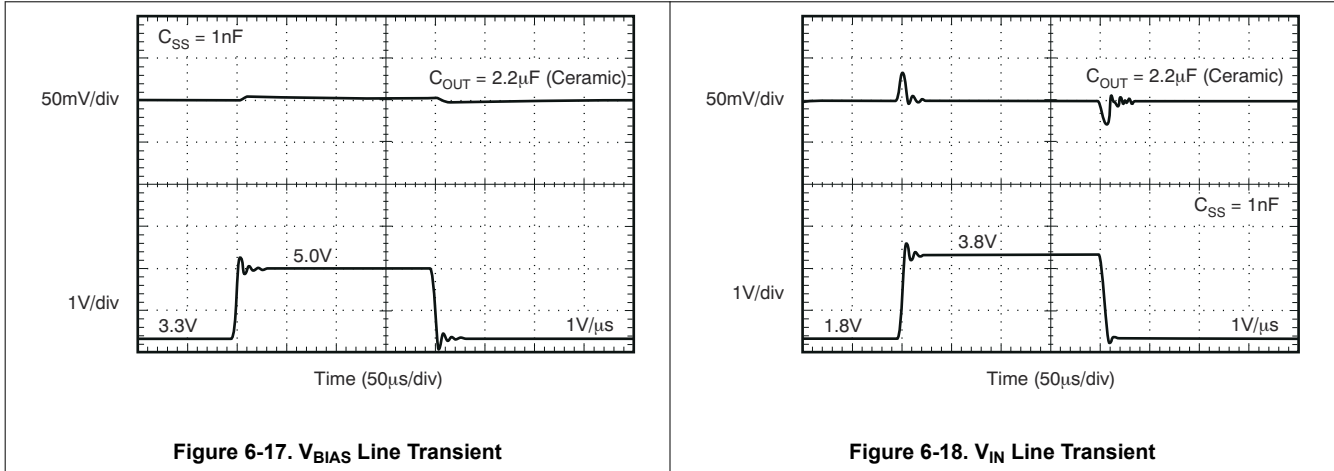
$C_{SS}$ = 1nF

50mV/div

$C_{OUT}$ = 2.2μF (Ceramic)

5.0V

1V/div

3.3V

1V/μs

Time (50μs/div)

**Figure 6-17. $V_{BIAS}$ Line Transient**

50mV/div

$C_{OUT}$ = 2.2μF (Ceramic)

$C_{SS}$ = 1nF

3.8V

1V/div

1.8V

1V/μs

Time (50μs/div)

**Figure 6-18. $V_{IN}$ Line Transient**